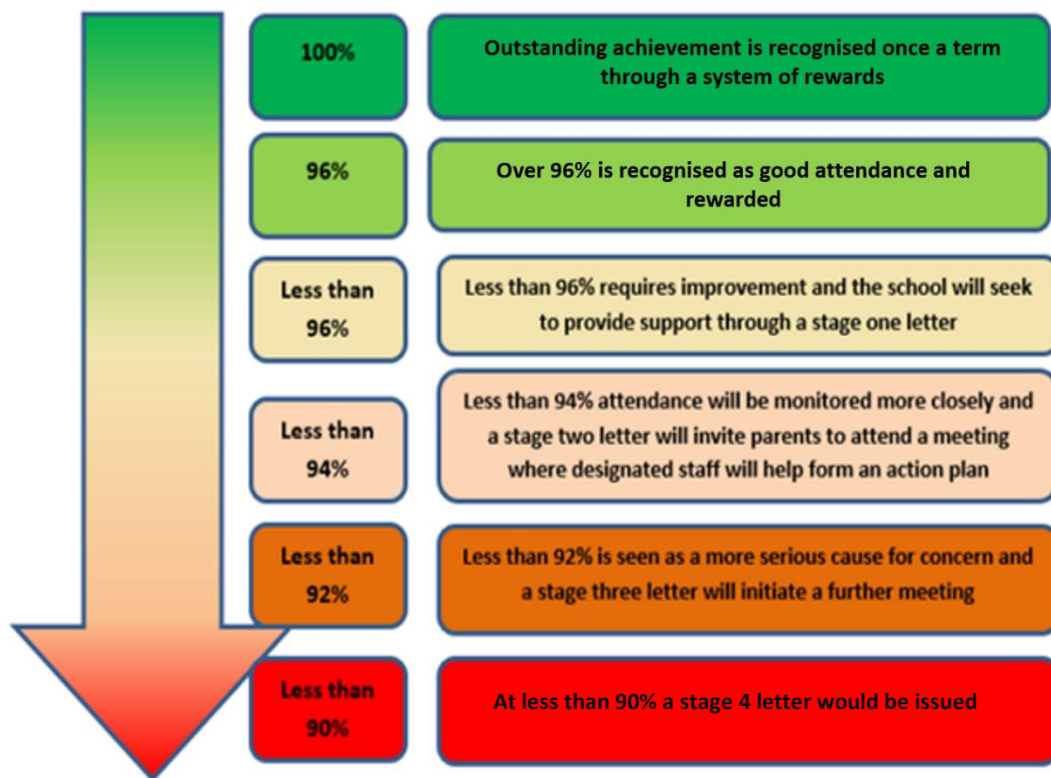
100%

Outstanding achievement is recognised once a term through a system of rewards

96%

Over 96% is recognised as good attendance and rewarded

Less than 96%

Less than 96% requires improvement and the school will seek to provide support through a stage one letter

Less than 94%

Less than 94% attendance will be monitored more closely and a stage two letter will invite parents to attend a meeting where designated staff will help form an action plan

Less than 92%

Less than 92% is seen as a more serious cause for concern and a stage three letter will initiate a further meeting

Less than 90%

At less than 90% a stage 4 letter would be issued